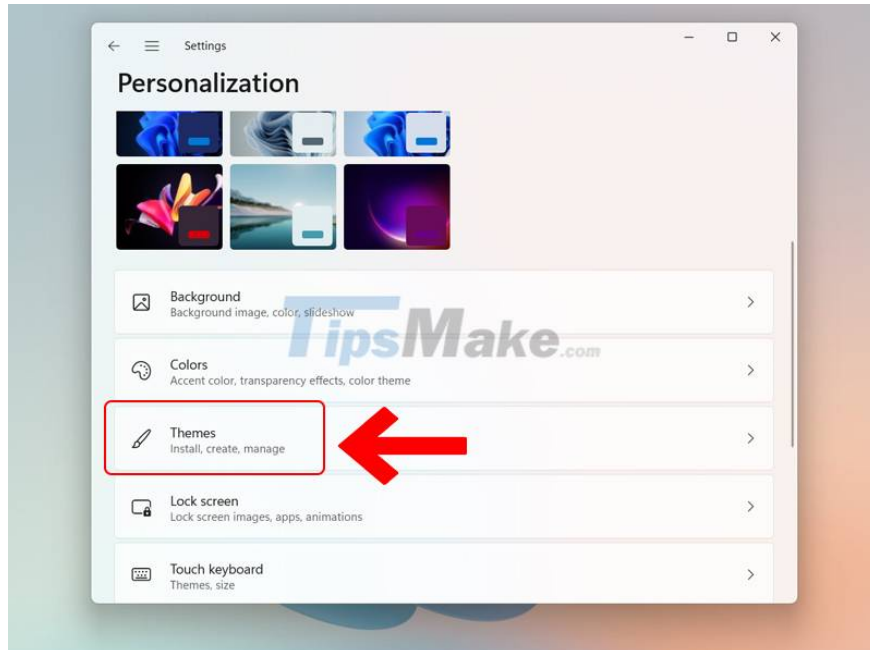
Settings

Personalization

Background
Background image, color, slideshow

TipsMake.com

Colors
Accent color, transparency effects, color theme

Themes
Install, create, manage

Lock screen
Lock screen images, apps, animations

Touch keyboard
Themes, size